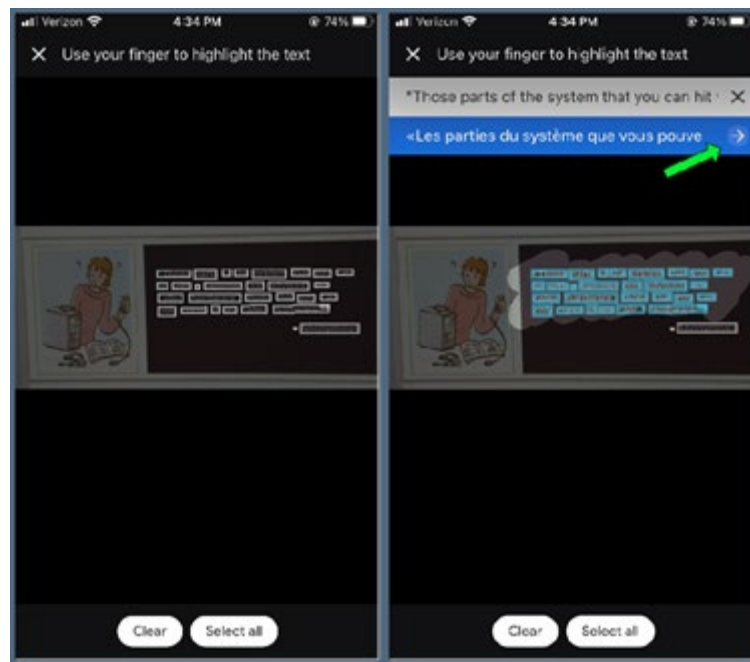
Verizon 4:34 PM 74%
✕ Use your finger to highlight the text
Clear Select all

Verizon 4:34 PM 74%
✕ Use your finger to highlight the text
"Those parts of the system that you can hit ✕
«Les parties du système que vous pouve
Clear Select all